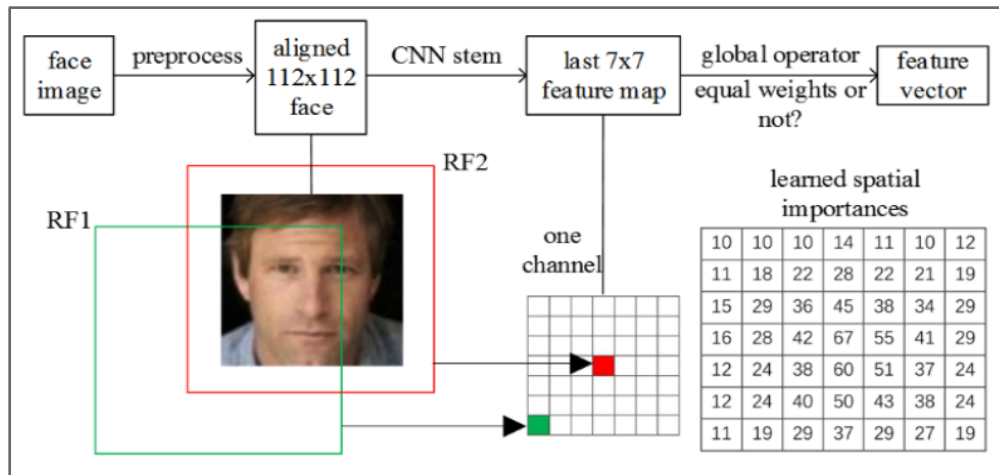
face image

preprocess

aligned 112x112 face

CNN stem

last 7x7 feature map

global operator equal weights or not?

feature vector

RF2

RF1

one channel

learned spatial importances

| 10 | 10 | 10 | 14 | 11 | 10 | 12 |
|---|---|---|---|---|---|---|
| 11 | 18 | 22 | 28 | 22 | 21 | 19 |
| 15 | 29 | 36 | 45 | 38 | 34 | 29 |
| 16 | 28 | 42 | 67 | 55 | 41 | 29 |
| 12 | 24 | 38 | 60 | 51 | 37 | 24 |
| 12 | 24 | 40 | 50 | 43 | 38 | 24 |
| 11 | 19 | 29 | 37 | 29 | 27 | 19 |